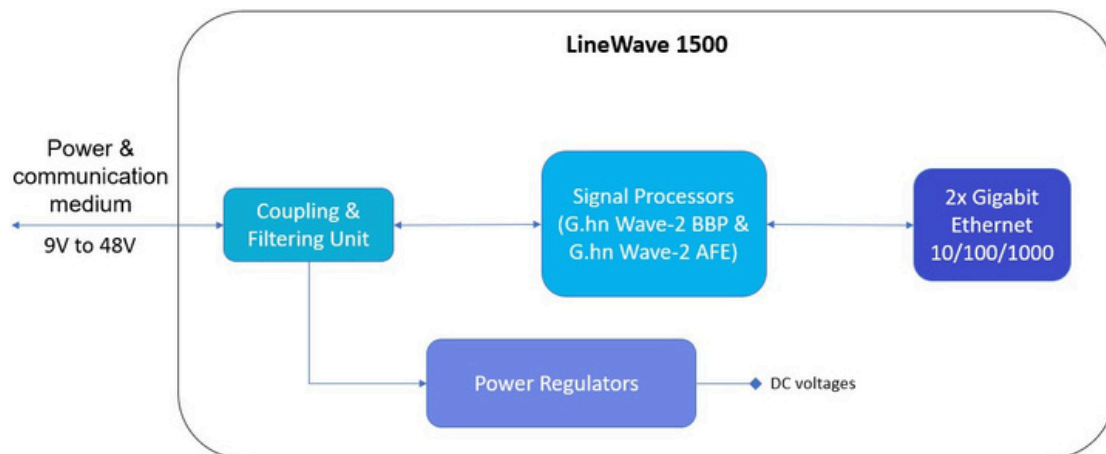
LineWave 1500

Power & communication medium

9V to 48V

Coupling & Filtering Unit

Signal Processors (G.hn Wave-2 BBP & G.hn Wave-2 AFE)

2x Gigabit Ethernet 10/100/1000

Power Regulators

DC voltages